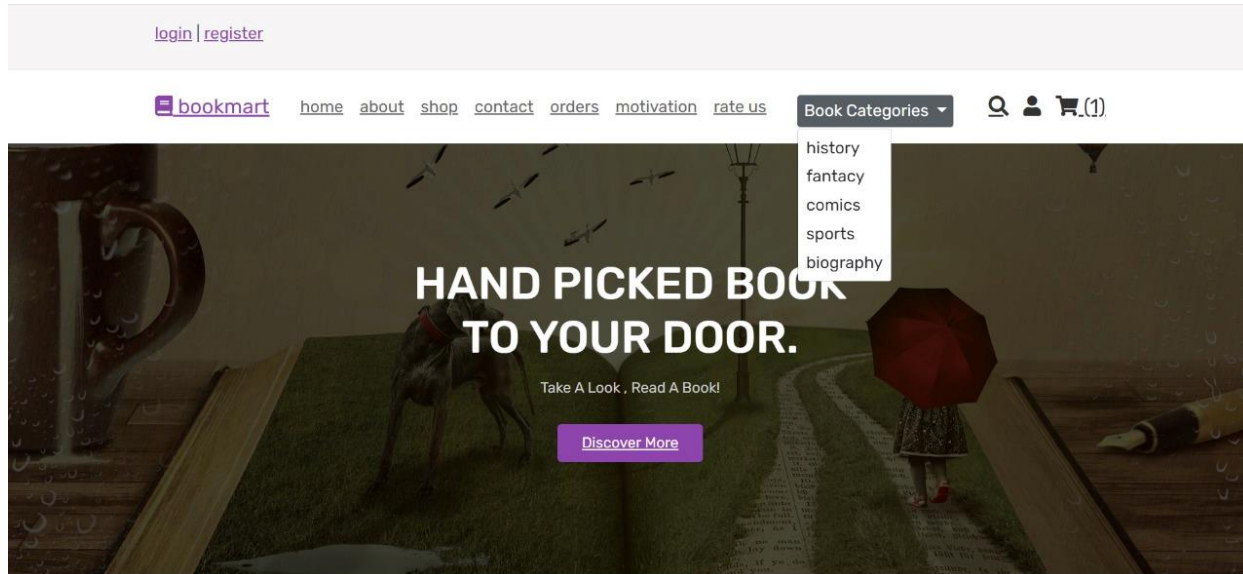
login | register

bookmart home about shop contact orders motivation rate us Book Categories

history
fantacy
comics
sports
biography

(1)

HAND PICKED BOO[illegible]
TO YOUR DOOR.

Take A Look , Read A Book!

Discover More